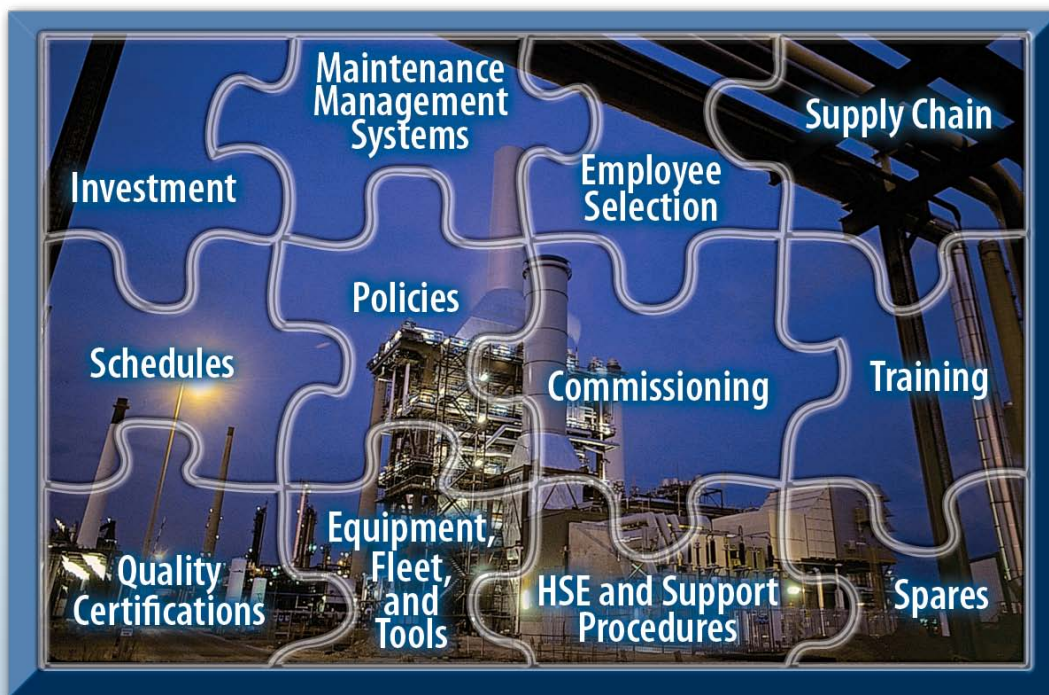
Investment

Maintenance Management Systems

Employee Selection

Supply Chain

Policies

Schedules

Commissioning

Training

Quality Certifications

Equipment, Fleet, and Tools

HSE and Support Procedures

Spares